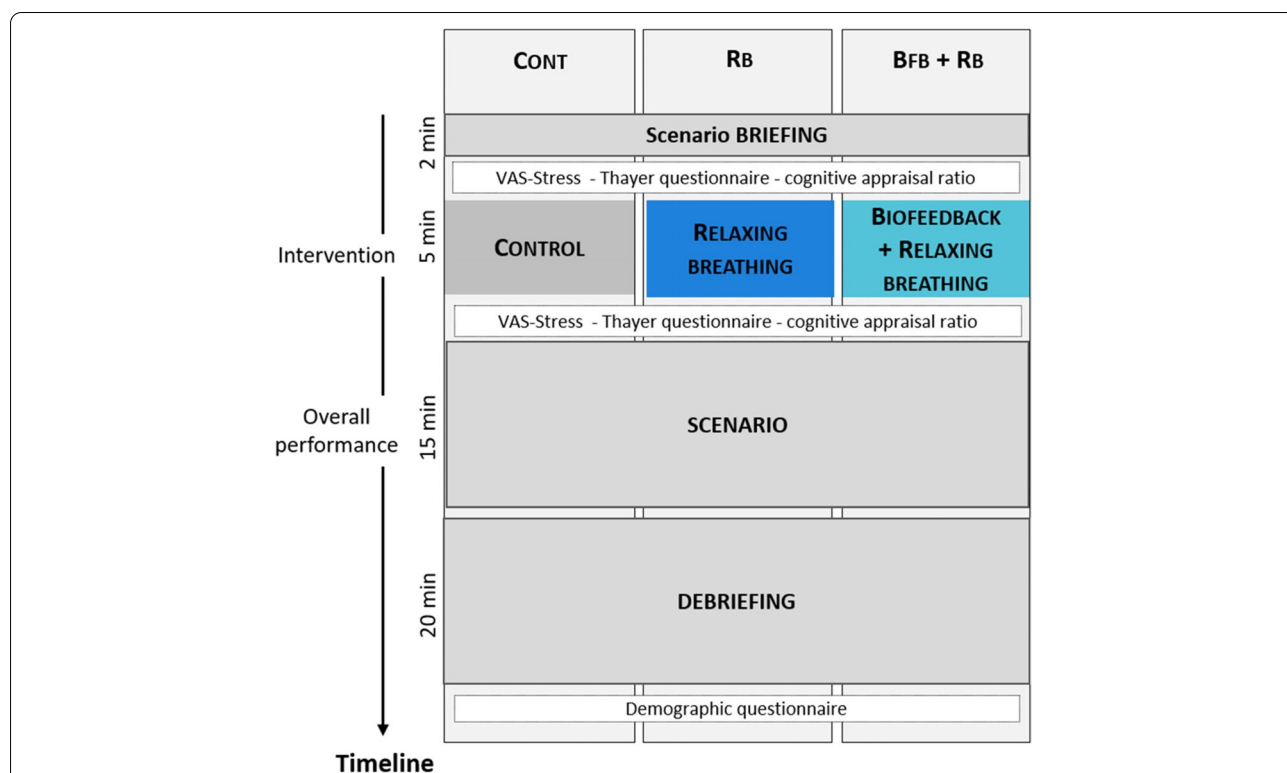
CONT

RB

BFB + RB

2 min

Scenario BRIEFING

VAS-Stress - Thayer questionnaire - cognitive appraisal ratio

Intervention

5 min

CONTROL

RELAXING BREATHING

BIOFEEDBACK + RELAXING BREATHING

VAS-Stress - Thayer questionnaire - cognitive appraisal ratio

Overall performance

15 min

SCENARIO

20 min

DEBRIEFING

Demographic questionnaire

Timeline